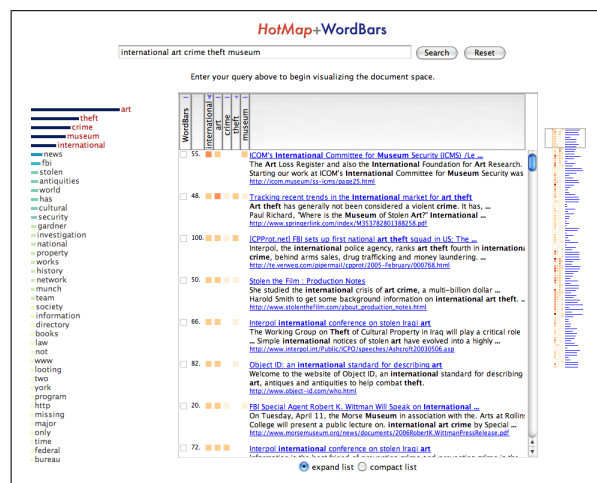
HotMap+WordBars

international art crime theft museum

Search

Reset

Enter your query above to begin visualizing the document space.

art
theft
crime
museum
international
news
fbi
stolen
antiquities
world
has
cultural
security
gardner
investigation
national
property
works
history
network
munch
team
society
information
directory
books
law
not
www
looting
two
york
program
http
missing
major
only
time
federal
bureau

| WordBars | international | art | crime | theft | museum |
|---|---|---|---|---|---|

55. ICOM's International Committee for Museum Security (ICMS) /Le ...
The Art Loss Register and also the International Foundation for Art Research. Starting our work at ICOM's International Committee for Museum Security was
http://icom.museum/ss-icms/page25.html

48. Tracking recent trends in the International market for art theft
Art theft has generally not been considered a violent crime. It has, ... Paul Richard, "Where is the Museum of Stolen Art?" International ...
http://www.springerlink.com/index/M353782801388258.pdf

100. [CPProt.net] FBI sets up first national art theft squad in US. The ...
Interpol, the international police agency, ranks art theft fourth in international crime, behind arms sales, drug trafficking and money laundering. ...
http://te.verweg.com/pipermail/cpprot/2005-February/000768.html

50. Stolen the Film : Production Notes
She studied the international crisis of art crime, a multi-billion dollar ... Harold Smith to get some background information on international art theft. ...
http://www.stolenthefilm.com/about_production_notes.html

66. Interpol international conference on stolen Iraqi art
The Working Group on Theft of Cultural Property in Iraq will play a critical role ... Simple international notices of stolen art have evolved into a highly ...
http://www.interpol.int/Public/ICPO/speeches/Ashcroft20030506.asp

82. Object ID: an international standard for describing art
Welcome to the website of Object ID, an international standard for describing art, antiques and antiquities to help combat theft.
http://www.object-id.com/who.html

20. FBI Special Agent Robert K. Wittman Will Speak on International ...
On Tuesday, April 11, the Morse Museum in association with the. Arts at Rollins College will present a public lecture on. international art crime by Special ...
http://www.morsemuseum.org/news/documents/2006RobertK.WittmanPressRelease.pdf

72. Interpol international conference on stolen Iraqi art

expand list
compact list